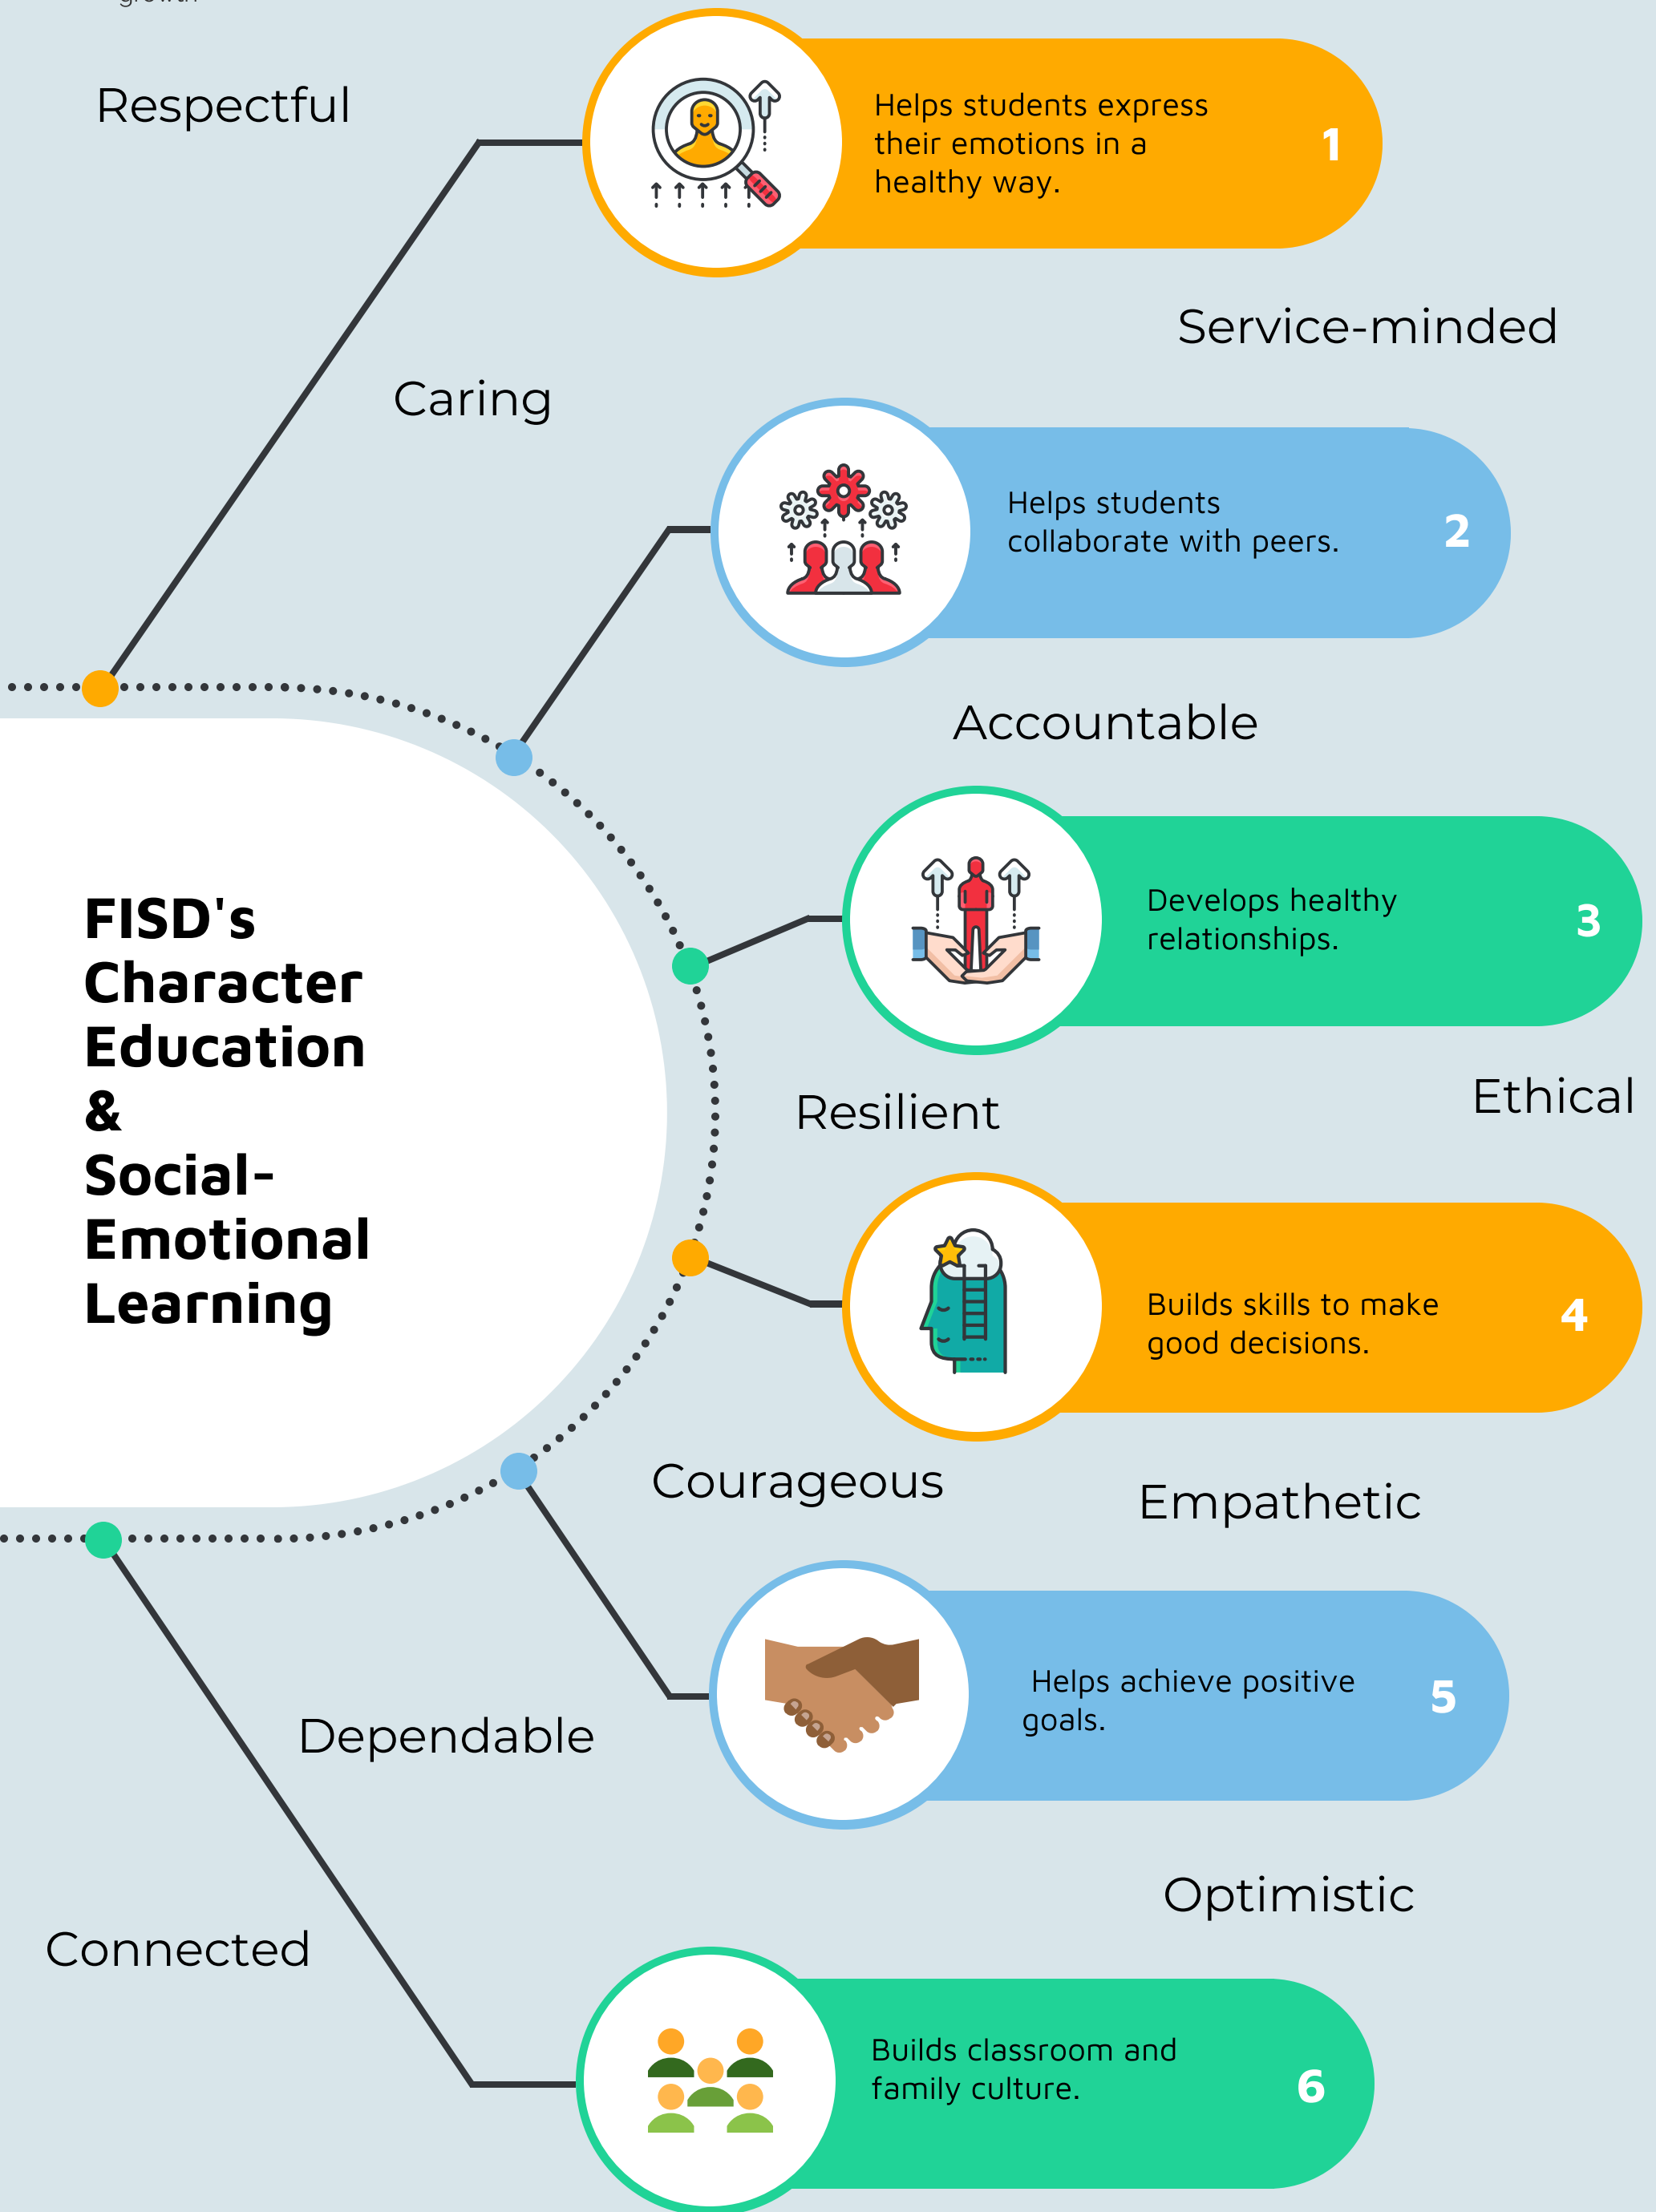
Respectful

Helps students express their emotions in a healthy way.

1

Service-minded

Caring

Helps students collaborate with peers.

2

Accountable

FISD's Character Education & Social-Emotional Learning

Develops healthy relationships.

3

Resilient

Ethical

Builds skills to make good decisions.

4

Courageous

Empathetic

Helps achieve positive goals.

5

Dependable

Optimistic

Connected

Builds classroom and family culture.

6